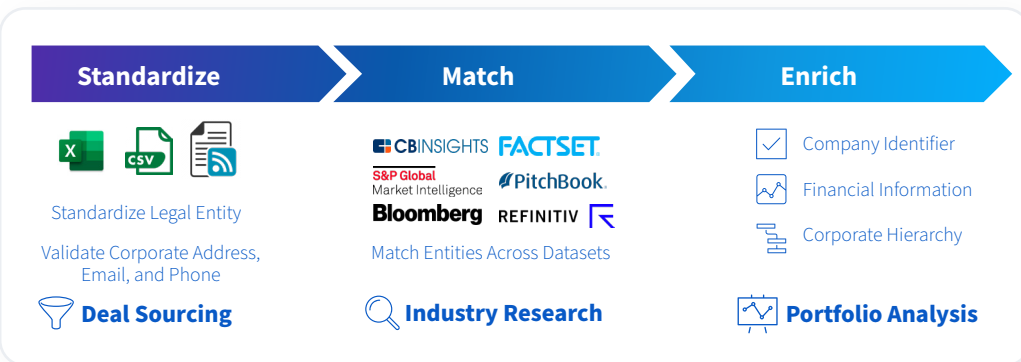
Standardize

Match

Enrich

X CSV

Standardize Legal Entity

Validate Corporate Address, Email, and Phone

Deal Sourcing

CBINSIGHTS FACTSET

S&P Global Market Intelligence PitchBook

Bloomberg REFINITIV

Match Entities Across Datasets

Industry Research

Company Identifier

Financial Information

Corporate Hierarchy

Portfolio Analysis